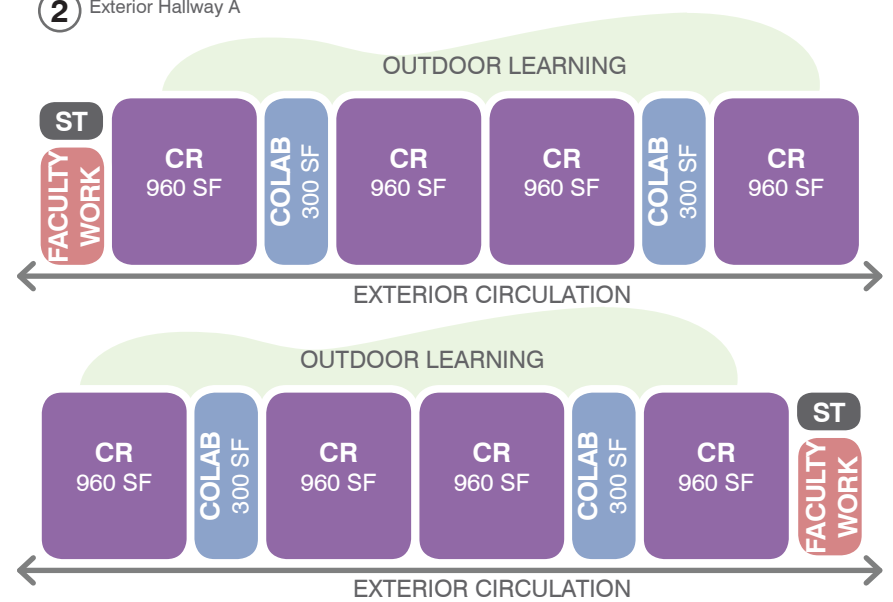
2 Exterior Hallway A

OUTDOOR LEARNING

ST

FACULTY WORK

CR
960 SF

COLAB
300 SF

CR
960 SF

CR
960 SF

COLAB
300 SF

CR
960 SF

EXTERIOR CIRCULATION

OUTDOOR LEARNING

CR
960 SF

COLAB
300 SF

CR
960 SF

CR
960 SF

COLAB
300 SF

CR
960 SF

ST

FACULTY WORK

EXTERIOR CIRCULATION